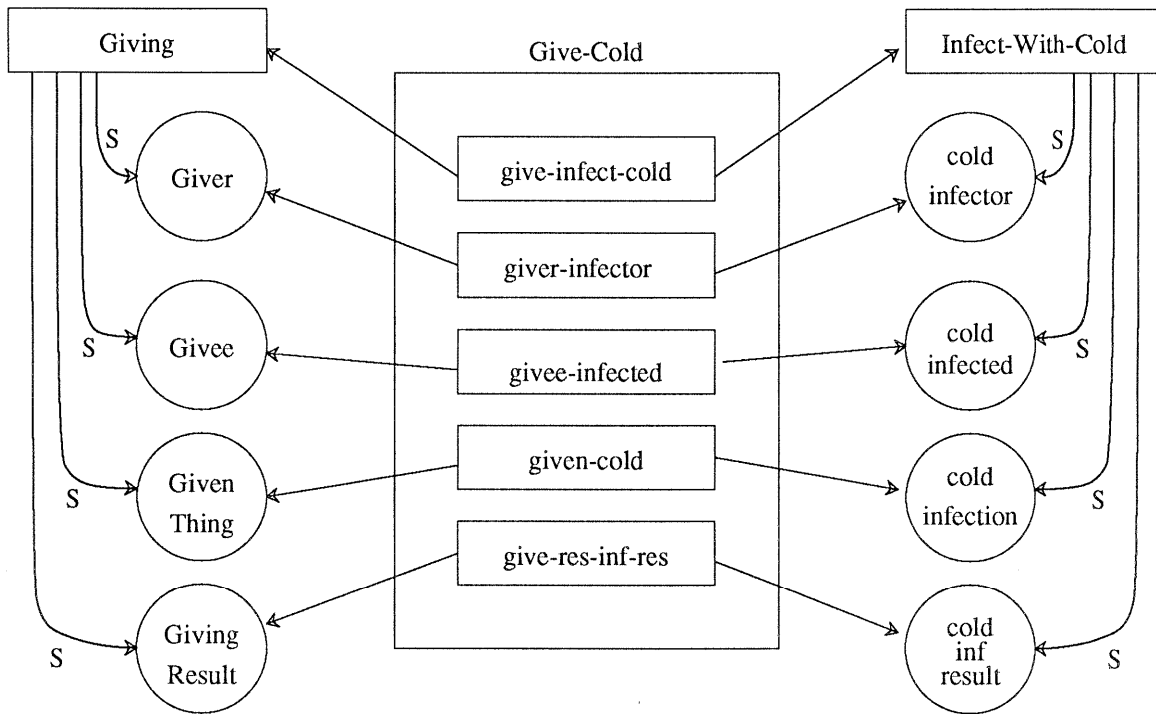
Giving

Give-Cold

Infect-With-Cold

S

Giver

give-infect-cold

S

cold infector

giver-infector

S

Givee

givee-infected

cold infected

S

S

Given Thing

given-cold

cold infection

S

give-res-inf-res

S

Giving Result

cold inf result

S